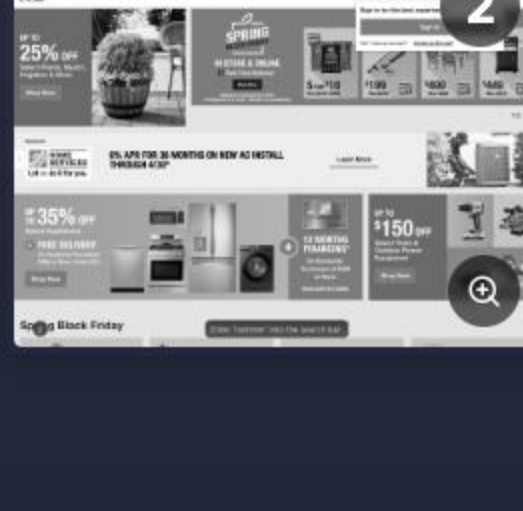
2

UP TO
25% OFF

Shop Now

SPRING

IN STORE & ONLINE

$199 $400 $449

6% APR FOR 36 MONTHS ON NEW AC INSTALL THROUGH 4/30*

Learn More

UP TO
35% OFF

FREE DELIVERY

Shop Now

12 MONTHS FINANCING*

UP TO
$150 OFF

Shop Now

Spring Black Friday

Enter 'hammer' into the search bar